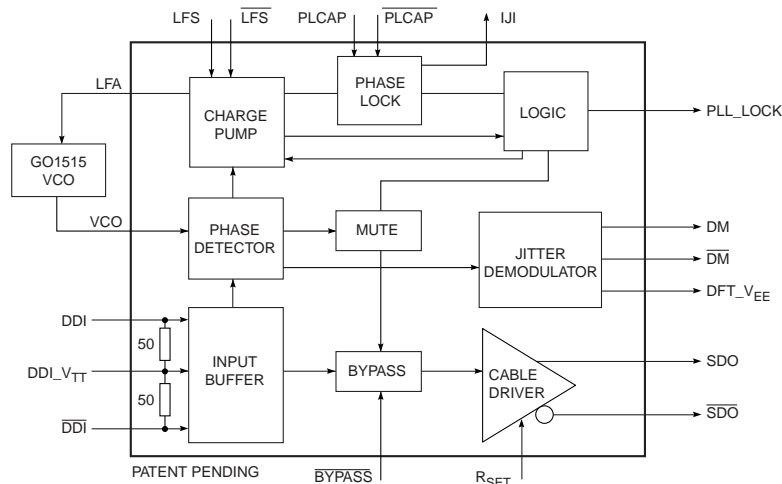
LFS
$\overline{LFS}$
PLCAP
$\overline{PLCAP}$
IJI

LFA

CHARGE PUMP

PHASE LOCK

LOGIC

PLL_LOCK

GO1515 VCO

VCO

PHASE DETECTOR

MUTE

JITTER DEMODULATOR

DM
$\overline{DM}$
DFT_$V_{EE}$

DDI
50
DDI_$V_{TT}$
50
$\overline{DDI}$

INPUT BUFFER

BYPASS

CABLE DRIVER

SDO
$\overline{SDO}$

PATENT PENDING
$\overline{BYPASS}$
$R_{SET}$